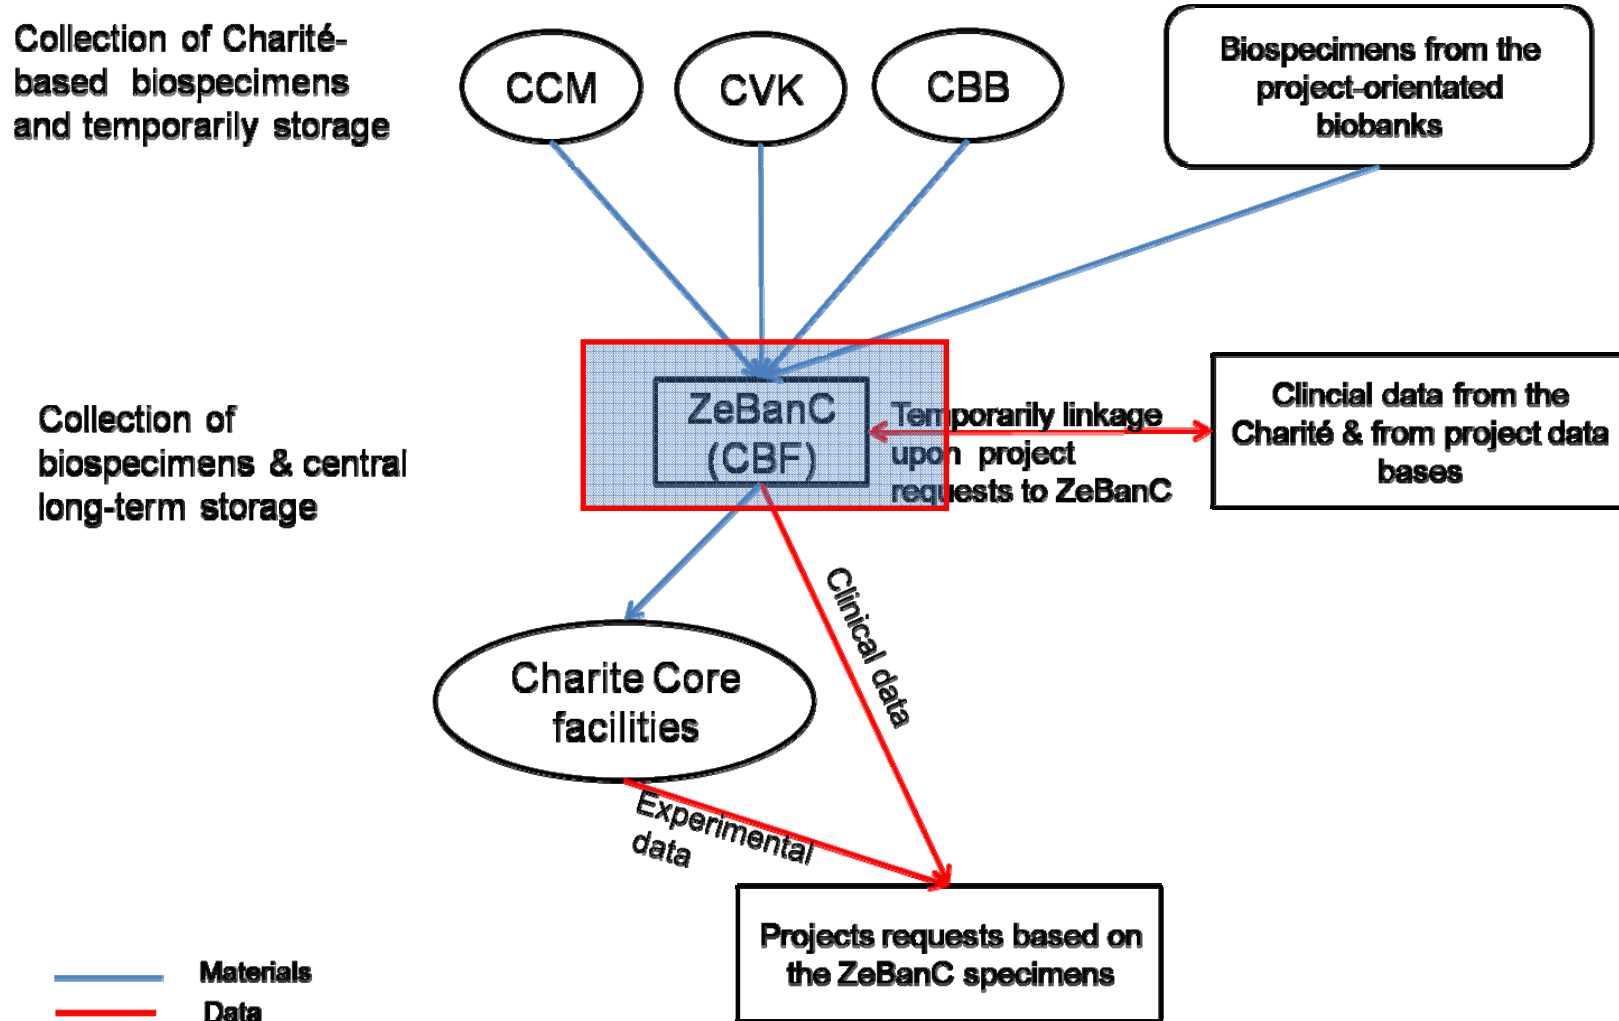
Collection of Charité-based biospecimens and temporarily storage

CCM

CVK

CBB

Biospecimens from the project-orientated biobanks

Collection of biospecimens & central long-term storage

ZeBanC (CBF)

Temporarily linkage upon project requests to ZeBanC

Clincial data from the Charité & from project data bases

Clinical data

Charite Core facilities

Experimental data

Projects requests based on the ZeBanC specimens

Materials

Data